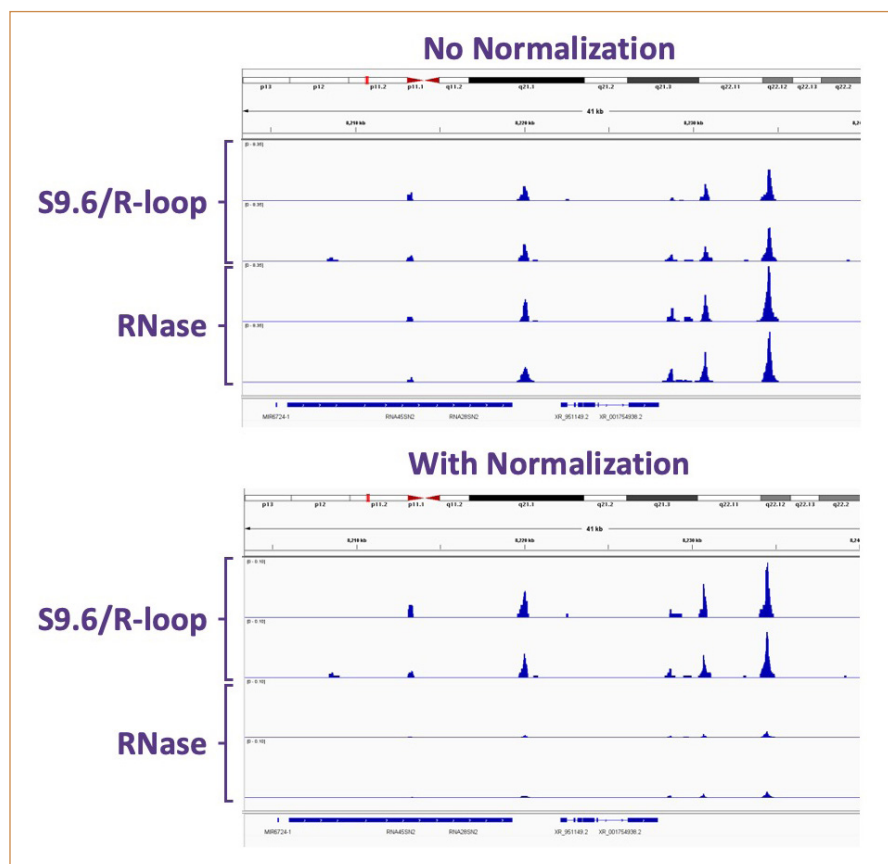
No Normalization

p13 p12 p11.2 p11.1 q11.2 q21.1 q21.2 q21.3 q22.11 q22.12 q22.13 q22.2

41 kb

8,210 kb 8,220 kb 8,230 kb 8,24

[0 - 0.30]

S9.6/R-loop

[0 - 0.30]

[0 - 0.30]

RNase

[0 - 0.30]

MIR6724-1 RNA45SN2 RNA28SN2 XR_951149.2 XR_001754938.2

With Normalization

p13 p12 p11.2 p11.1 q11.2 q21.1 q21.2 q21.3 q22.11 q22.12 q22.13 q22.2

41 kb

8,210 kb 8,220 kb 8,230 kb 8,24

[0 - 0.10]

S9.6/R-loop

[0 - 0.10]

[0 - 0.10]

RNase

[0 - 0.10]

MIR6724-1 RNA45SN2 RNA28SN2 XR_951149.2 XR_001754938.2